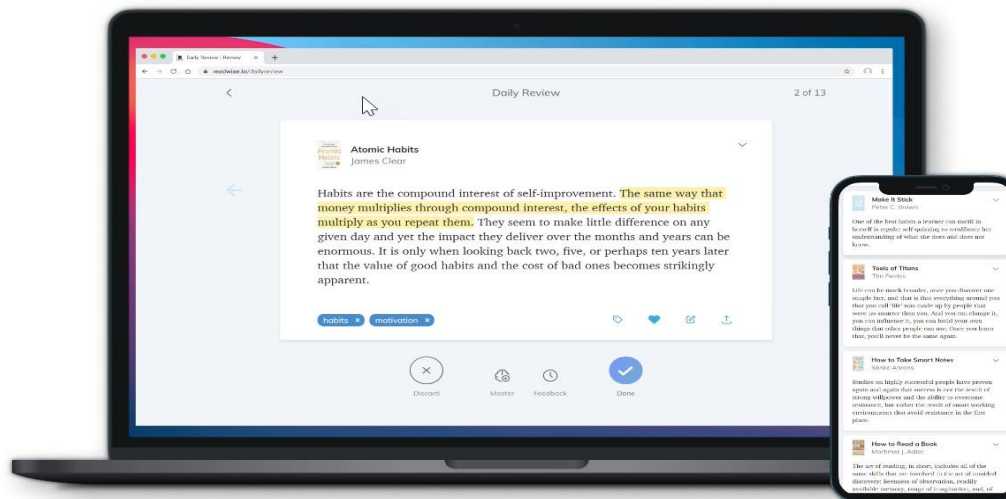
Daily Review | Review
readwise.io/dailyreview

Daily Review
2 of 13

Atomic Habits
James Clear

Habits are the compound interest of self-improvement. The same way that money multiplies through compound interest, the effects of your habits multiply as you repeat them. They seem to make little difference on any given day and yet the impact they deliver over the months and years can be enormous. It is only when looking back two, five, or perhaps ten years later that the value of good habits and the cost of bad ones becomes strikingly apparent.

habits ×
motivation ×

Discard
Master
Feedback
Done

Make It Stick
Peter C. Brown

One of the best habits a learner can instill in herself is regular self-quizzing to recalibrate her understanding of what she does and does not know.

Tools of Titans
Tim Ferriss

Life can be much broader, once you discover one simple fact, and that is that everything around you that you call 'life' was made up by people that were no smarter than you. And you can change it, you can influence it, you can build your own things that other people can use. Once you learn that, you'll never be the same again.

How to Take Smart Notes
Sönke Ahrens

Studies on highly successful people have proven again and again that success is not the result of strong willpower and the ability to overcome resistance, but rather the result of smart working environments that avoid resistance in the first place.

How to Read a Book
Mortimer J. Adler

The art of reading, in short, includes all of the same skills that are involved in the art of unaided discovery: keenness of observation, readily available memory, range of imagination, and, of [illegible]